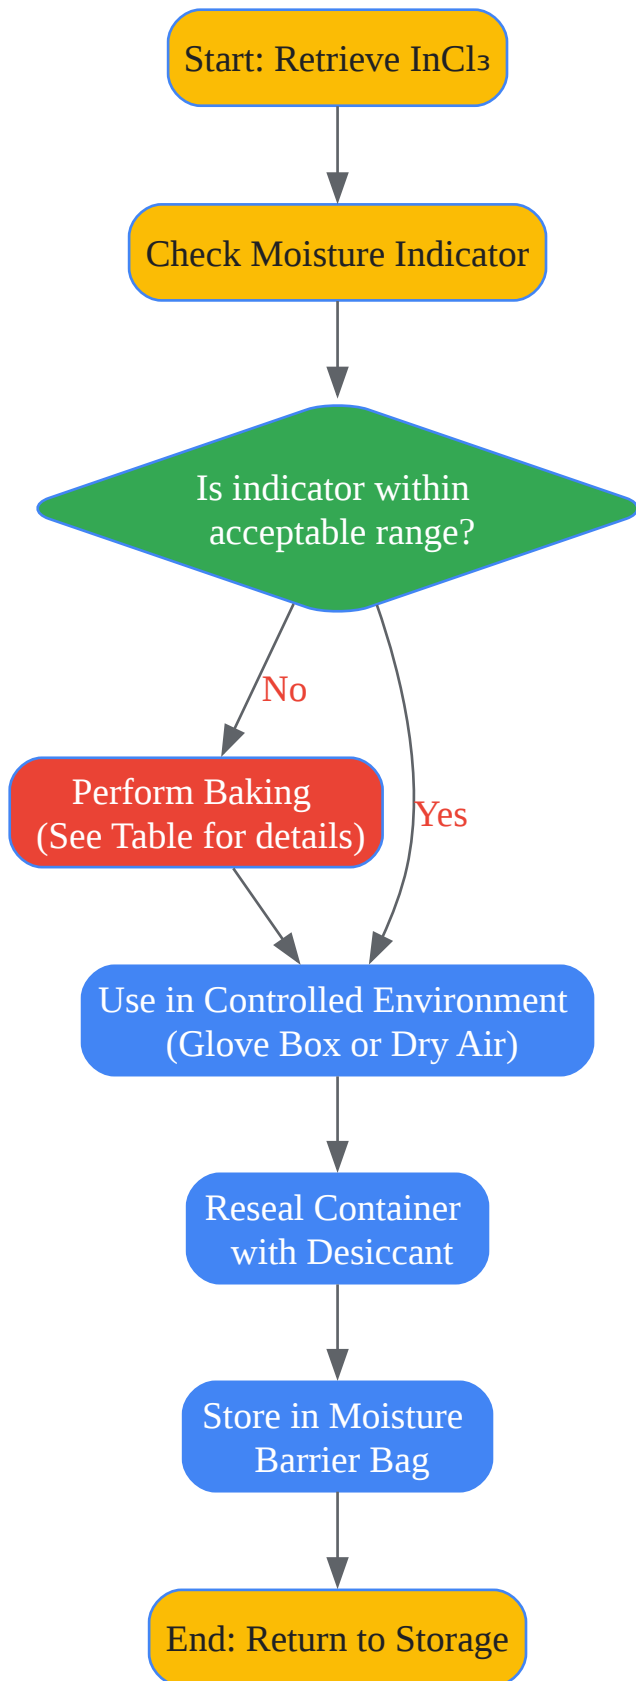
Start: Retrieve $InCl_3$

Check Moisture Indicator

Is indicator within acceptable range?

No

Yes

Perform Baking (See Table for details)

Use in Controlled Environment (Glove Box or Dry Air)

Reseal Container with Desiccant

Store in Moisture Barrier Bag

End: Return to Storage